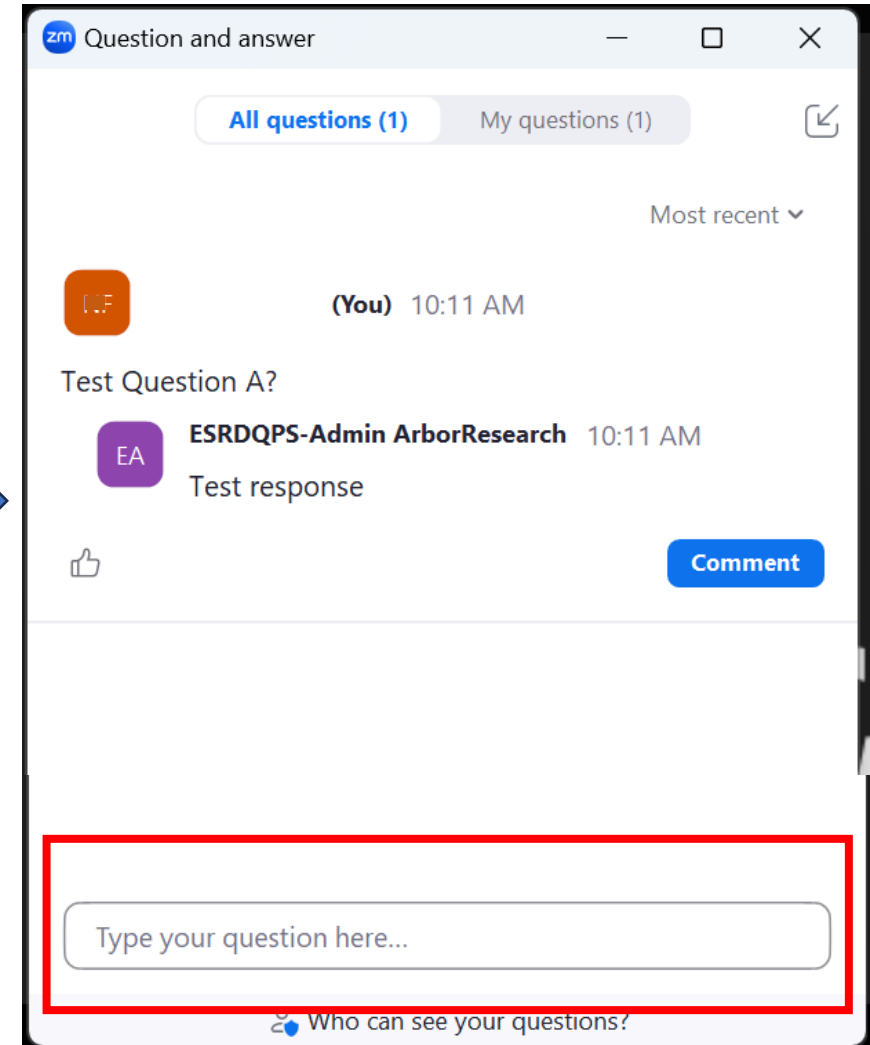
zm Question and answer

All questions (1) My questions (1)

Most recent

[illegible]

(You) 10:11 AM

Test Question A?

EA

ESRDQPS-Admin ArborResearch 10:11 AM

Test response

Comment

Type your question here...

Who can see your questions?